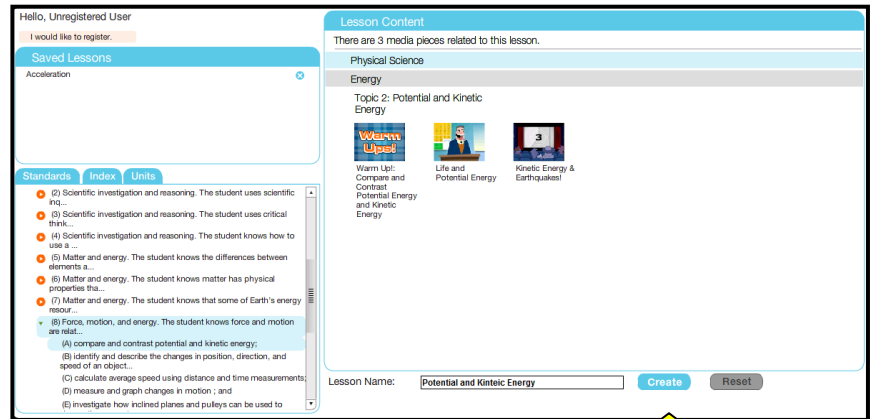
Hello, Unregistered User

I would like to register.

Saved Lessons

Acceleration

Standards Index Units

(2) Scientific investigation and reasoning. The student uses scientific inq...

(3) Scientific investigation and reasoning. The student uses critical think...

(4) Scientific investigation and reasoning. The student knows how to use a ...

(5) Matter and energy. The student knows the differences between elements a...

(6) Matter and energy. The student knows matter has physical properties tha...

(7) Matter and energy. The student knows that some of Earth's energy resour...

(8) Force, motion, and energy. The student knows force and motion are relat...

(A) compare and contrast potential and kinetic energy;

(B) identify and describe the changes in position, direction, and speed of an object...

(C) calculate average speed using distance and time measurements;

(D) measure and graph changes in motion ; and

(E) investigate how inclined planes and pulleys can be used to

Lesson Content

There are 3 media pieces related to this lesson.

Physical Science

Energy

Topic 2: Potential and Kinetic Energy

Warm Up!

Warm Up!: Compare and Contrast Potential Energy and Kinetic Energy

Life and Potential Energy

3

Kinetic Energy & Earthquakes!

Lesson Name: Potential and Kinteic Energy

Create

Reset